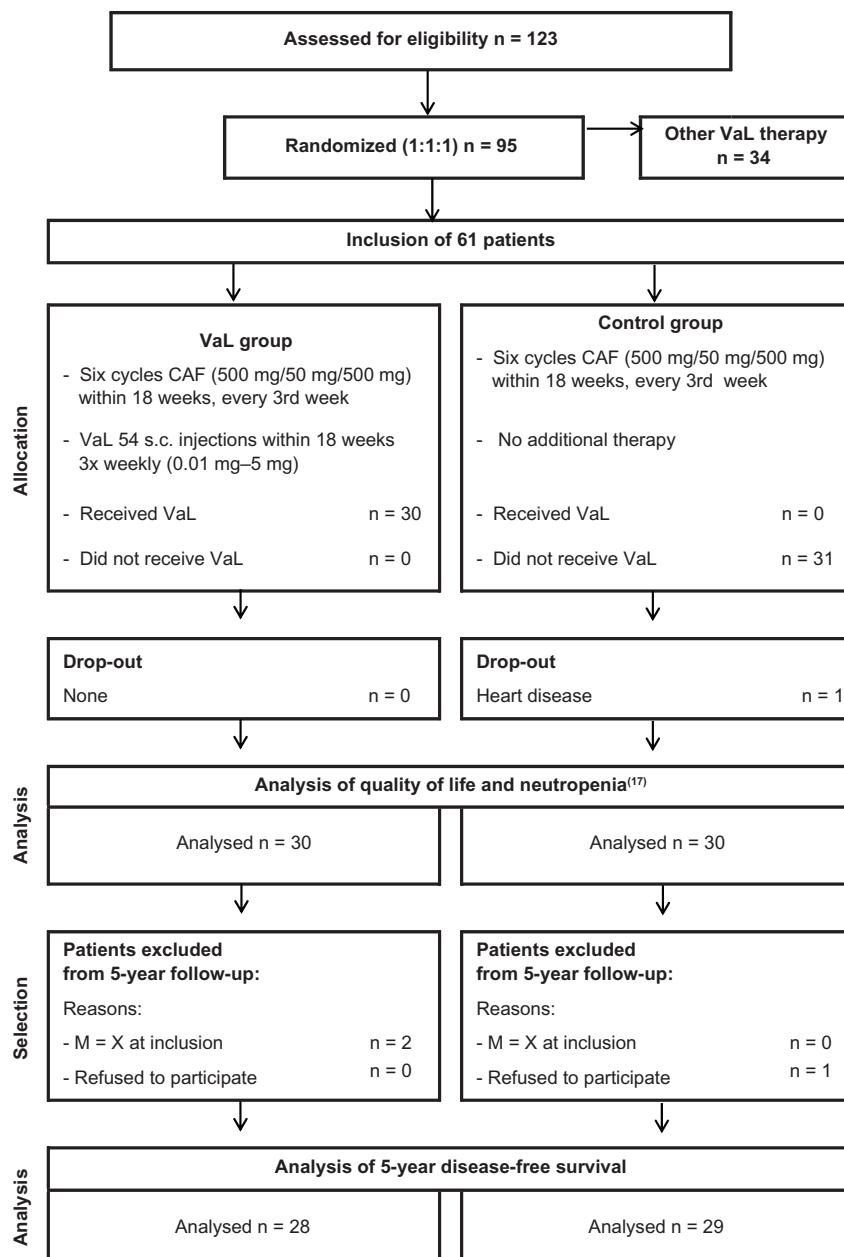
Assessed for eligibility n = 123

Randomized (1:1:1) n = 95

Other VaL therapy n = 34

Inclusion of 61 patients

Allocation

VaL group
- Six cycles CAF (500 mg/50 mg/500 mg) within 18 weeks, every 3rd week
- VaL 54 s.c. injections within 18 weeks 3x weekly (0.01 mg–5 mg)
- Received VaL n = 30
- Did not receive VaL n = 0

Control group
- Six cycles CAF (500 mg/50 mg/500 mg) within 18 weeks, every 3rd week
- No additional therapy
- Received VaL n = 0
- Did not receive VaL n = 31

Drop-out
None n = 0

Drop-out
Heart disease n = 1

Analysis

Analysis of quality of life and neutropenia$^{(17)}$

Analysed n = 30

Analysed n = 30

Selection

Patients excluded from 5-year follow-up:
Reasons:
- M = X at inclusion n = 2
- Refused to participate n = 0

Patients excluded from 5-year follow-up:
Reasons:
- M = X at inclusion n = 0
- Refused to participate n = 1

Analysis

Analysis of 5-year disease-free survival

Analysed n = 28

Analysed n = 29